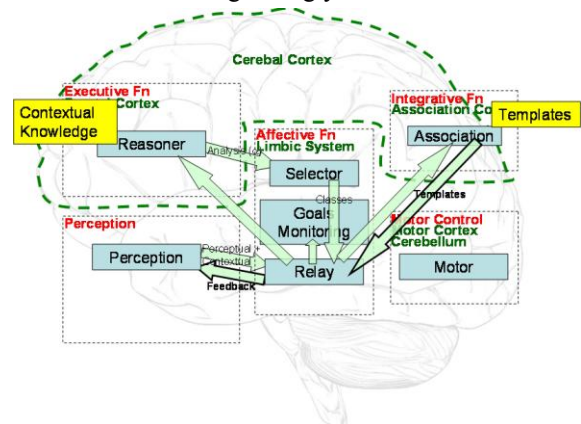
Cerebal Cortex

Executive Fn
Cortex

Contextual Knowledge

Reasoner

Analysis

Affective Fn
Limbic System

Selector

Classes

Goals Monitoring

Integrative Fn
Association Co

Templates

Association

Templates

Perception

Perception

Perceptual + Contextual

Feedback

Relay

Motor Control
Motor Cortex
Cerebellum

Motor